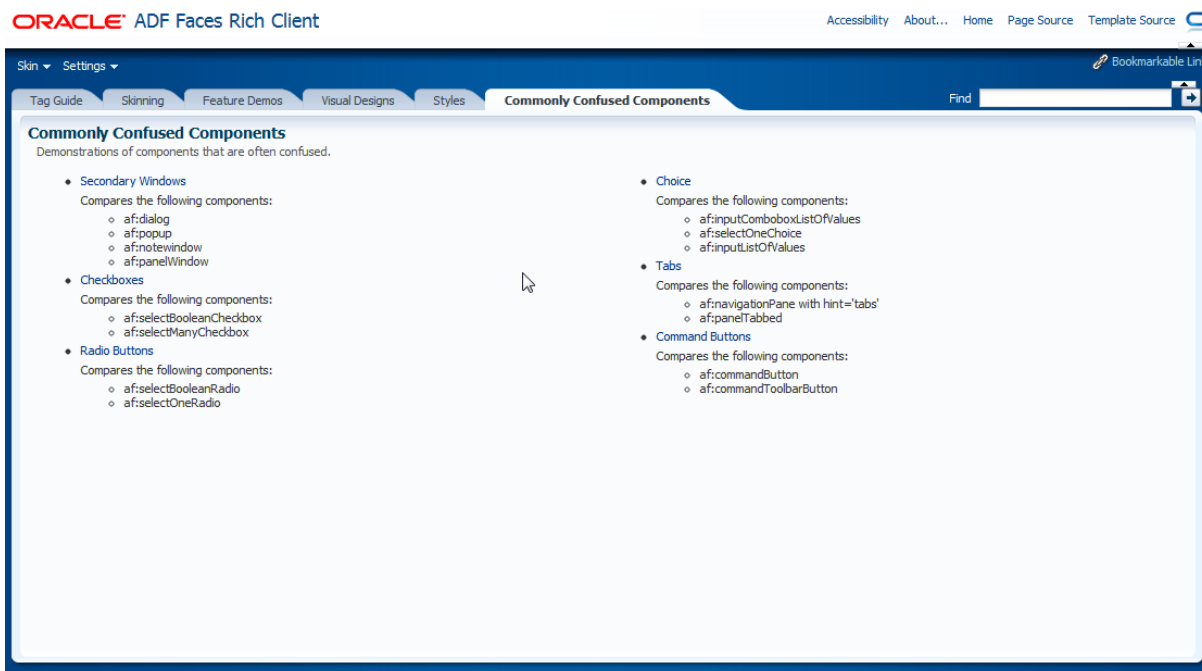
ORACLE ADF Faces Rich Client

Accessibility About... Home Page Source Template Source

Skin ▾ Settings ▾

Bookmarkable Lin

Tag Guide Skinning Feature Demos Visual Designs Styles Commonly Confused Components

Find

Commonly Confused Components

Demonstrations of components that are often confused.

- Secondary Windows
  Compares the following components:
  - af:dialog
  - af:popup
  - af:notewindow
  - af:panelWindow
- Checkboxes
  Compares the following components:
  - af:selectBooleanCheckbox
  - af:selectManyCheckbox
- Radio Buttons
  Compares the following components:
  - af:selectBooleanRadio
  - af:selectOneRadio

- Choice
  Compares the following components:
  - af:inputComboboxListOfValues
  - af:selectOneChoice
  - af:inputListOfValues
- Tabs
  Compares the following components:
  - af:navigationPane with hint='tabs'
  - af:panelTabbed
- Command Buttons
  Compares the following components:
  - af:commandButton
  - af:commandToolbarButton